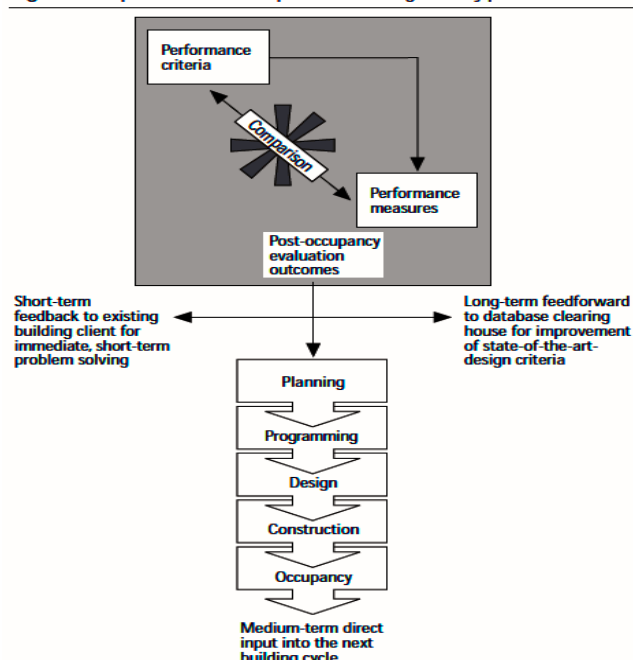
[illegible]

Performance criteria

Comparison

Performance measures

Post-occupancy evaluation outcomes

Short-term feedback to existing building client for immediate, short-term problem solving

Long-term feedforward to database clearing house for improvement of state-of-the-art-design criteria

Planning

Programming

Design

Construction

Occupancy

Medium-term direct input into the next building cycle